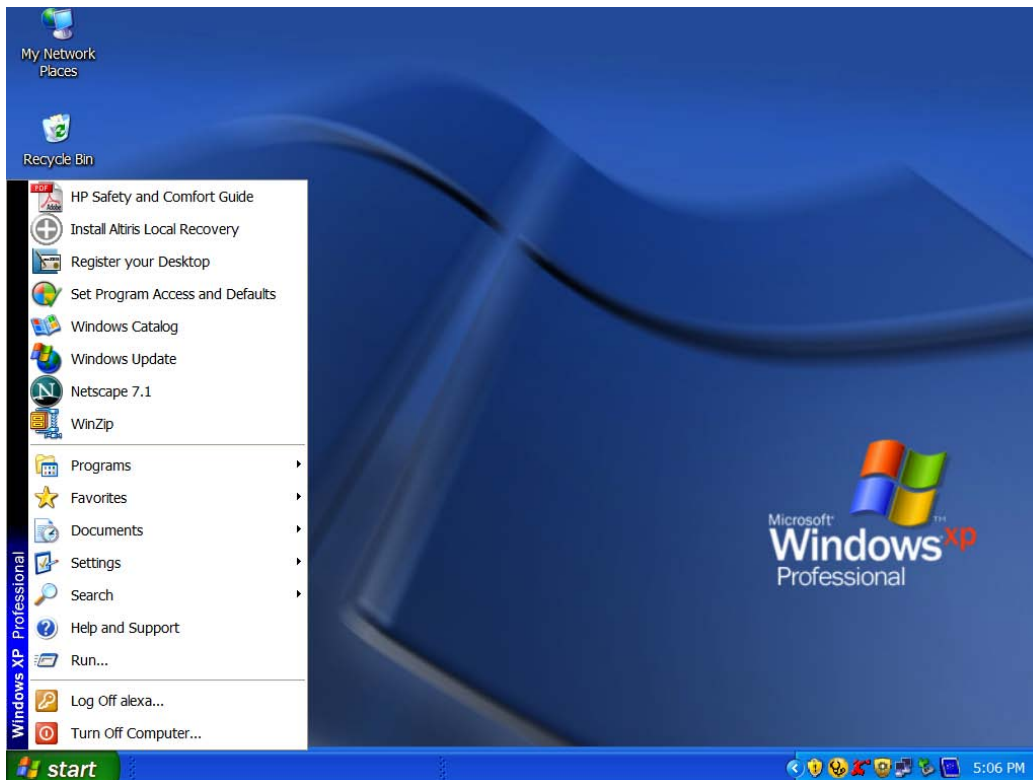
My Network Places

Recycle Bin

HP Safety and Comfort Guide
Install Altiris Local Recovery
Register your Desktop
Set Program Access and Defaults
Windows Catalog
Windows Update
Netscape 7.1
WinZip

Programs
Favorites
Documents
Settings
Search
Help and Support
Run...

Log Off alexa...
Turn Off Computer...

Windows XP Professional

Microsoft
Windows xp
Professional

start

5:06 PM